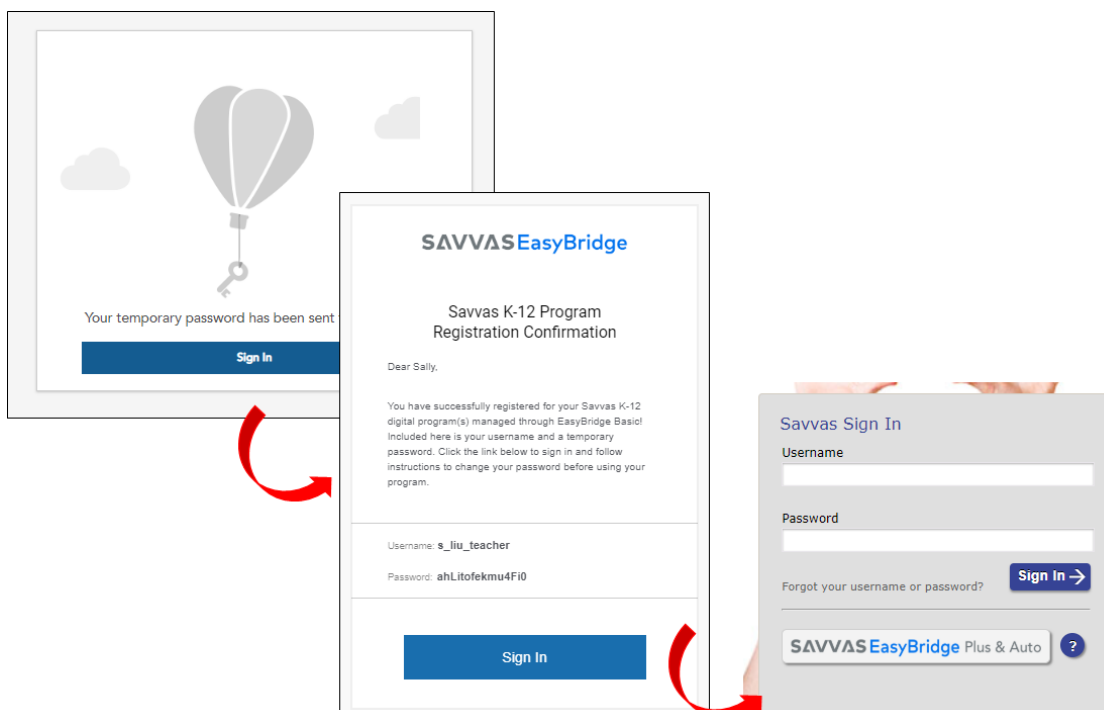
Your temporary password has been sent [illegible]

Sign In

SAVVAS EasyBridge

Savvas K-12 Program Registration Confirmation

Dear Sally,

You have successfully registered for your Savvas K-12 digital program(s) managed through EasyBridge Basic! Included here is your username and a temporary password. Click the link below to sign in and follow instructions to change your password before using your program.

Username: s_liu_teacher

Password: ahLitofekmu4Fi0

Sign In

Savvas Sign In

Username

Password

Forgot your username or password?

Sign In

SAVVAS EasyBridge Plus & Auto

?